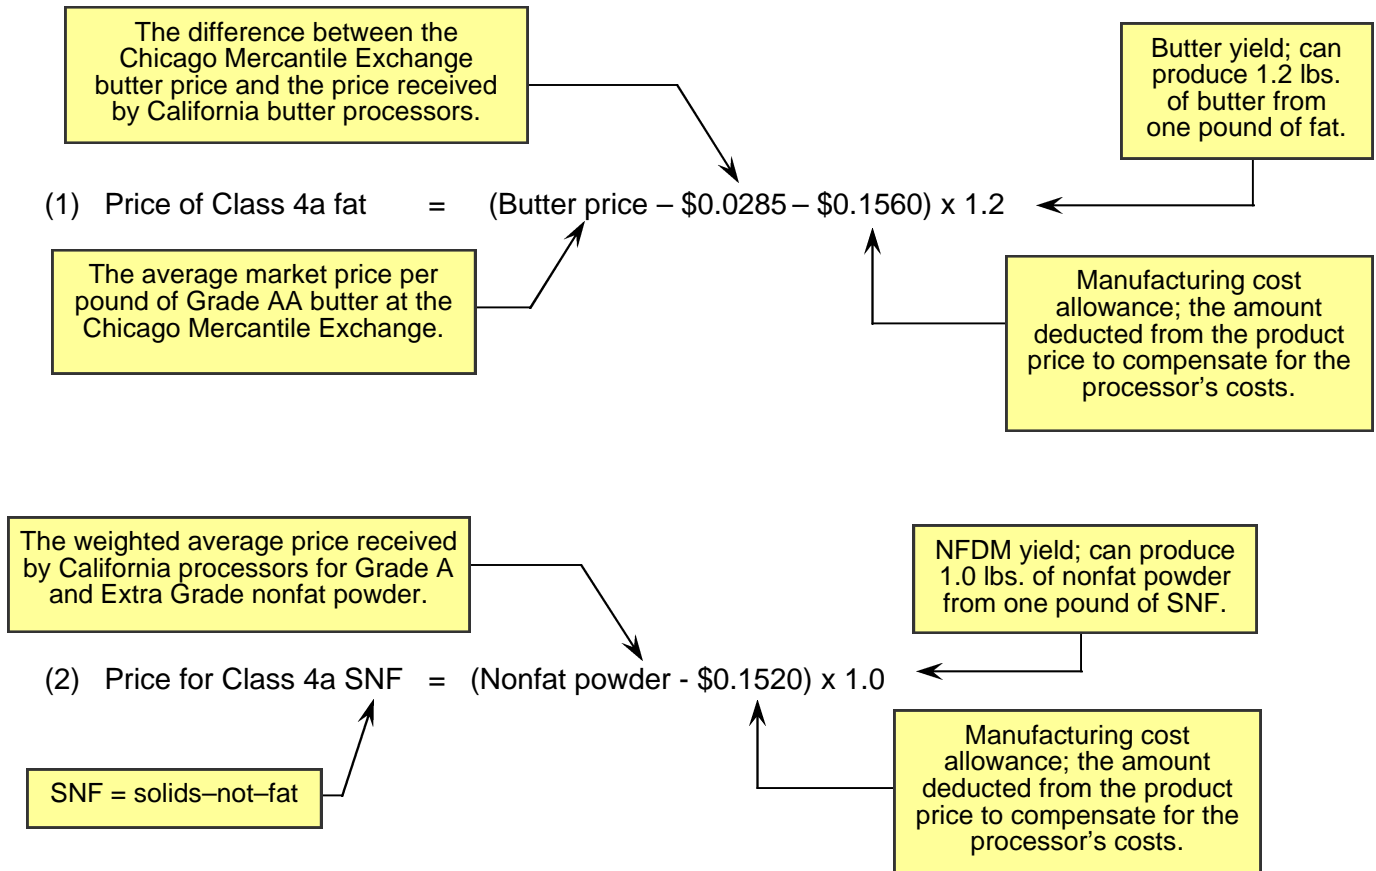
The difference between the Chicago Mercantile Exchange butter price and the price received by California butter processors.

Butter yield; can produce 1.2 lbs. of butter from one pound of fat.

(1) Price of Class 4a fat = (Butter price – \$0.0285 – \$0.1560) x 1.2

The average market price per pound of Grade AA butter at the Chicago Mercantile Exchange.

Manufacturing cost allowance; the amount deducted from the product price to compensate for the processor's costs.

The weighted average price received by California processors for Grade A and Extra Grade nonfat powder.

NFDM yield; can produce 1.0 lbs. of nonfat powder from one pound of SNF.

(2) Price for Class 4a SNF = (Nonfat powder - \$0.1520) x 1.0

SNF = solids–not–fat

Manufacturing cost allowance; the amount deducted from the product price to compensate for the processor's costs.